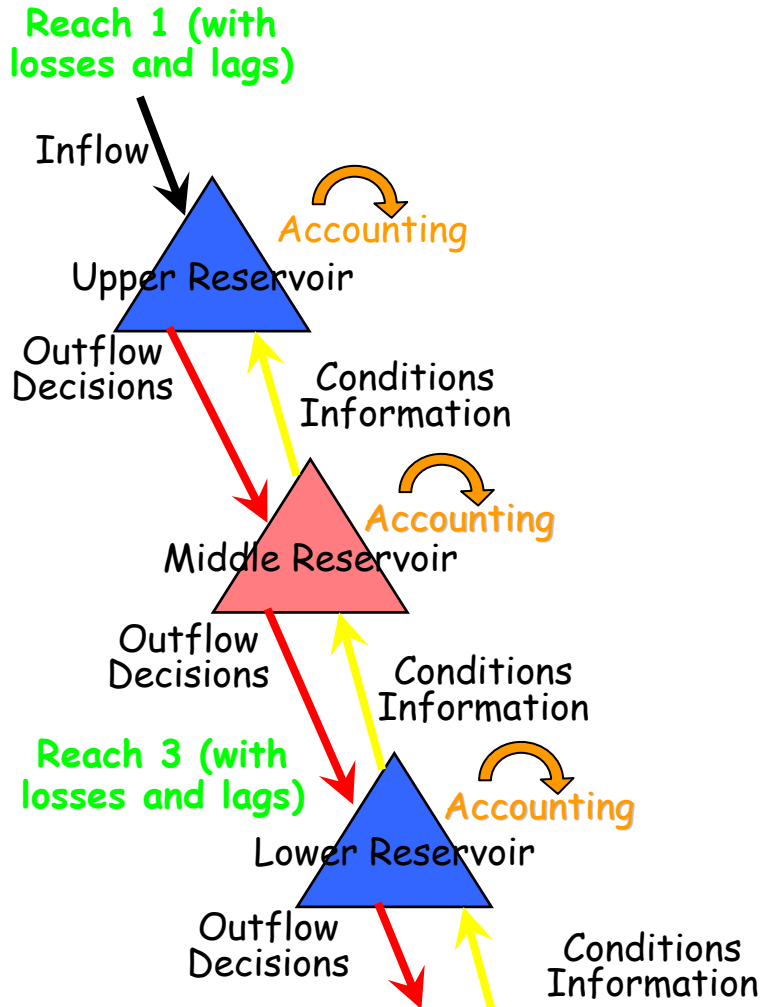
Reach 1 (with losses and lags)

Inflow

Accounting

Upper Reservoir

Outflow Decisions

Conditions Information

Accounting

Middle Reservoir

Outflow Decisions

Conditions Information

Reach 3 (with losses and lags)

Accounting

Lower Reservoir

Outflow Decisions

Conditions Information